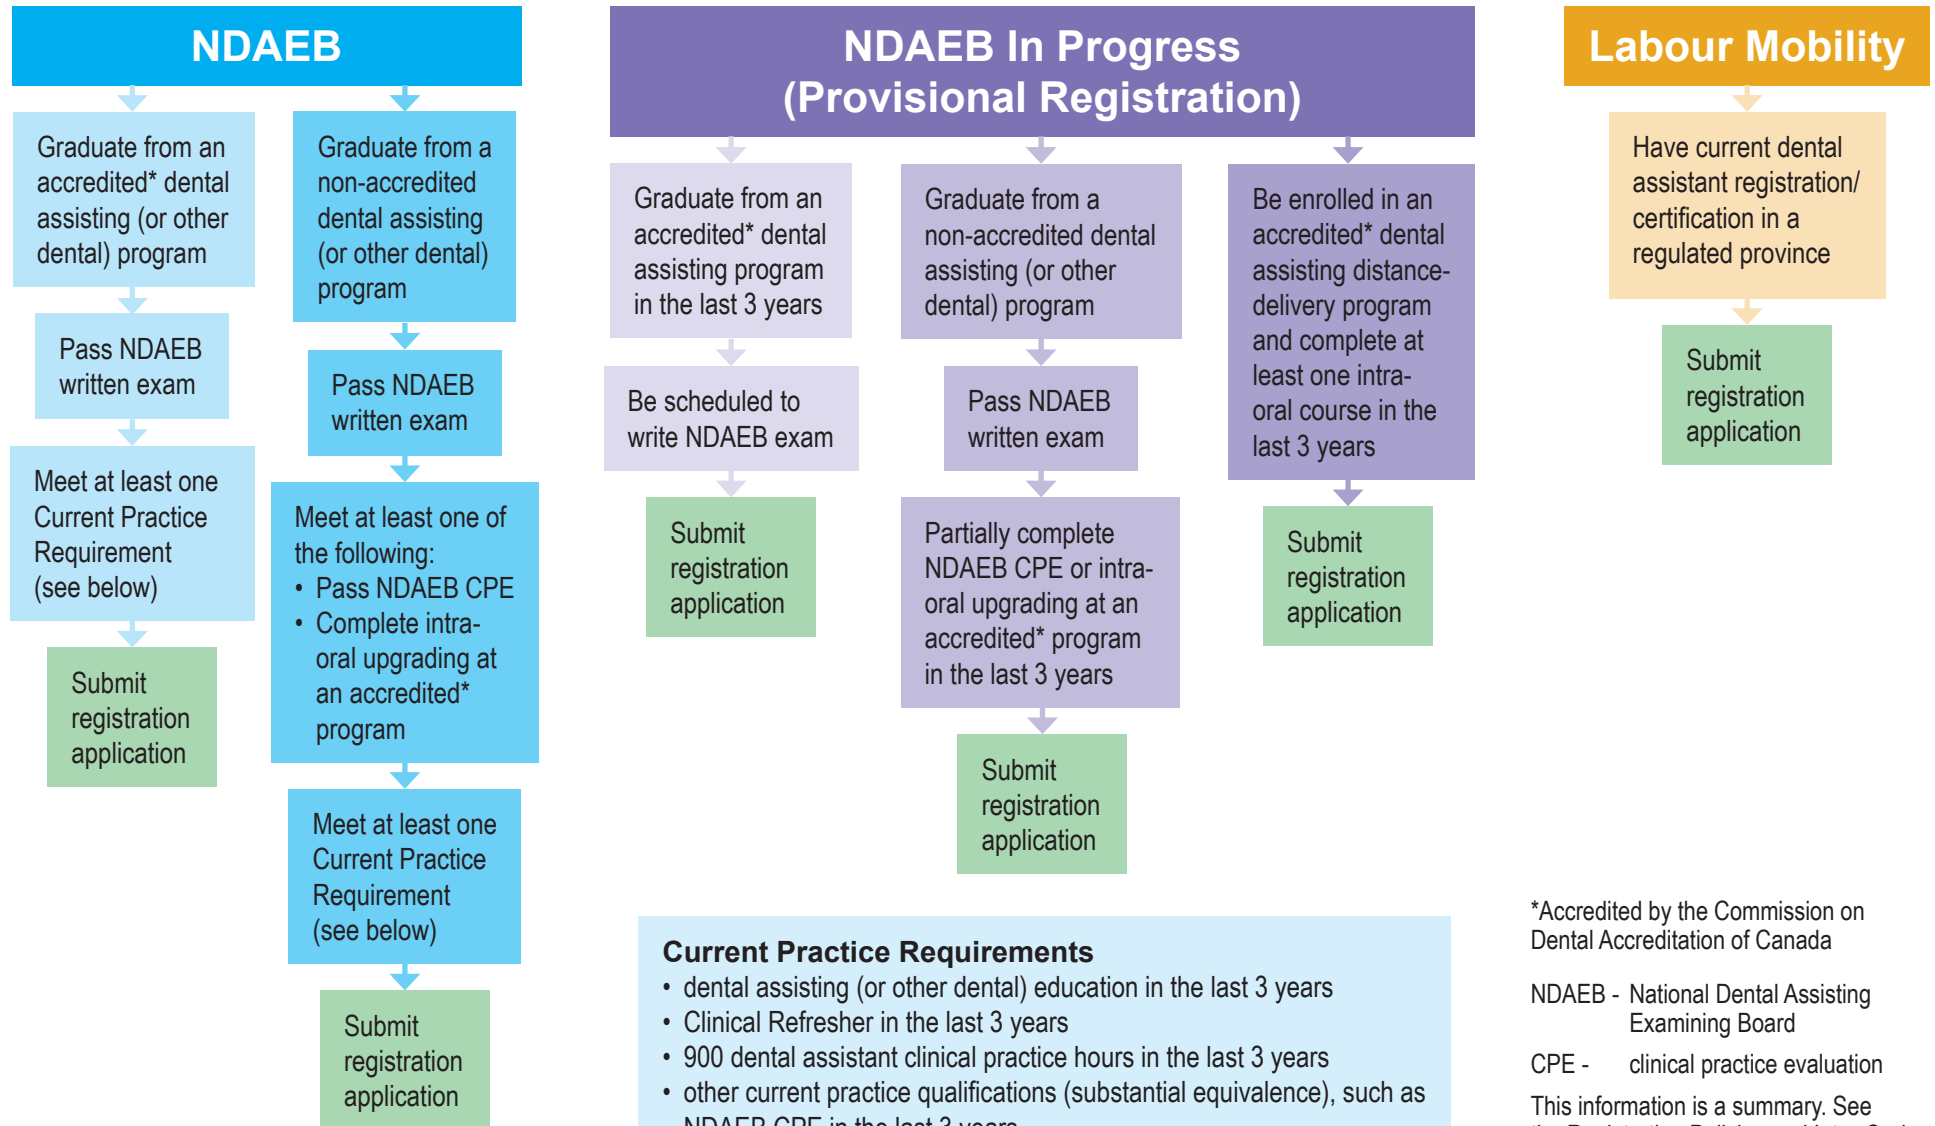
NDAEB

Graduate from an accredited* dental assisting (or other dental) program

Pass NDAEB written exam

Meet at least one Current Practice Requirement (see below)

Submit registration application

Graduate from a non-accredited dental assisting (or other dental) program

Pass NDAEB written exam

Meet at least one of the following:
• Pass NDAEB CPE
• Complete intra-oral upgrading at an accredited* program

Meet at least one Current Practice Requirement (see below)

Submit registration application

NDAEB In Progress (Provisional Registration)

Graduate from an accredited* dental assisting program in the last 3 years

Be scheduled to write NDAEB exam

Submit registration application

Graduate from a non-accredited dental assisting (or other dental) program

Pass NDAEB written exam

Partially complete NDAEB CPE or intra-oral upgrading at an accredited* program in the last 3 years

Submit registration application

Be enrolled in an accredited* dental assisting distance-delivery program and complete at least one intra-oral course in the last 3 years

Submit registration application

Labour Mobility

Have current dental assistant registration/ certification in a regulated province

Submit registration application

Current Practice Requirements
• dental assisting (or other dental) education in the last 3 years
• Clinical Refresher in the last 3 years
• 900 dental assistant clinical practice hours in the last 3 years
• other current practice qualifications (substantial equivalence), such as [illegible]

*Accredited by the Commission on Dental Accreditation of Canada

NDAEB - National Dental Assisting Examining Board

CPE - clinical practice evaluation

This information is a summary. See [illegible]